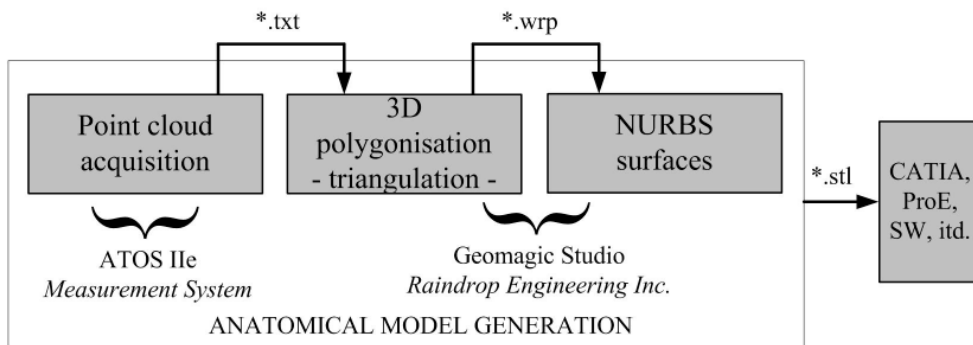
*.txt

*.wrp

Point cloud acquisition

3D polygonisation - triangulation -

NURBS surfaces

*.stl

CATIA, ProE, SW, itd.

ATOS IIe
*Measurement System*

Geomagic Studio
*Raindrop Engineering Inc.*

ANATOMICAL MODEL GENERATION